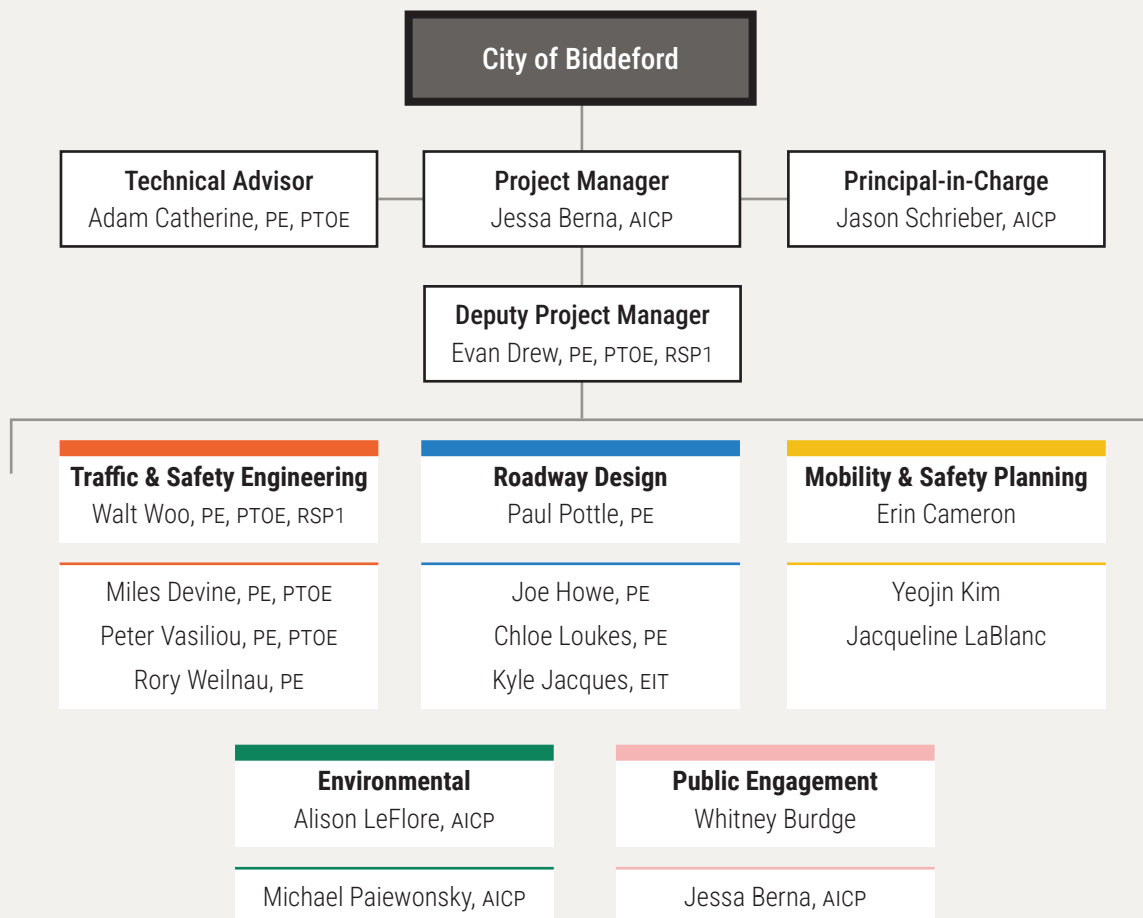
City of Biddeford

Technical Advisor
Adam Catherine, PE, PTOE

Project Manager
Jessa Berna, AICP

Principal-in-Charge
Jason Schrieber, AICP

Deputy Project Manager
Evan Drew, PE, PTOE, RSP1

Traffic & Safety Engineering
Walt Woo, PE, PTOE, RSP1

Miles Devine, PE, PTOE
Peter Vasiliou, PE, PTOE
Rory Weilnau, PE

Roadway Design
Paul Pottle, PE

Joe Howe, PE
Chloe Loukes, PE
Kyle Jacques, EIT

Mobility & Safety Planning
Erin Cameron

Yeojin Kim
Jacqueline LaBlanc

Environmental
Alison LeFlore, AICP

Michael Paiewonsky, AICP

Public Engagement
Whitney Burdge

Jessa Berna, AICP